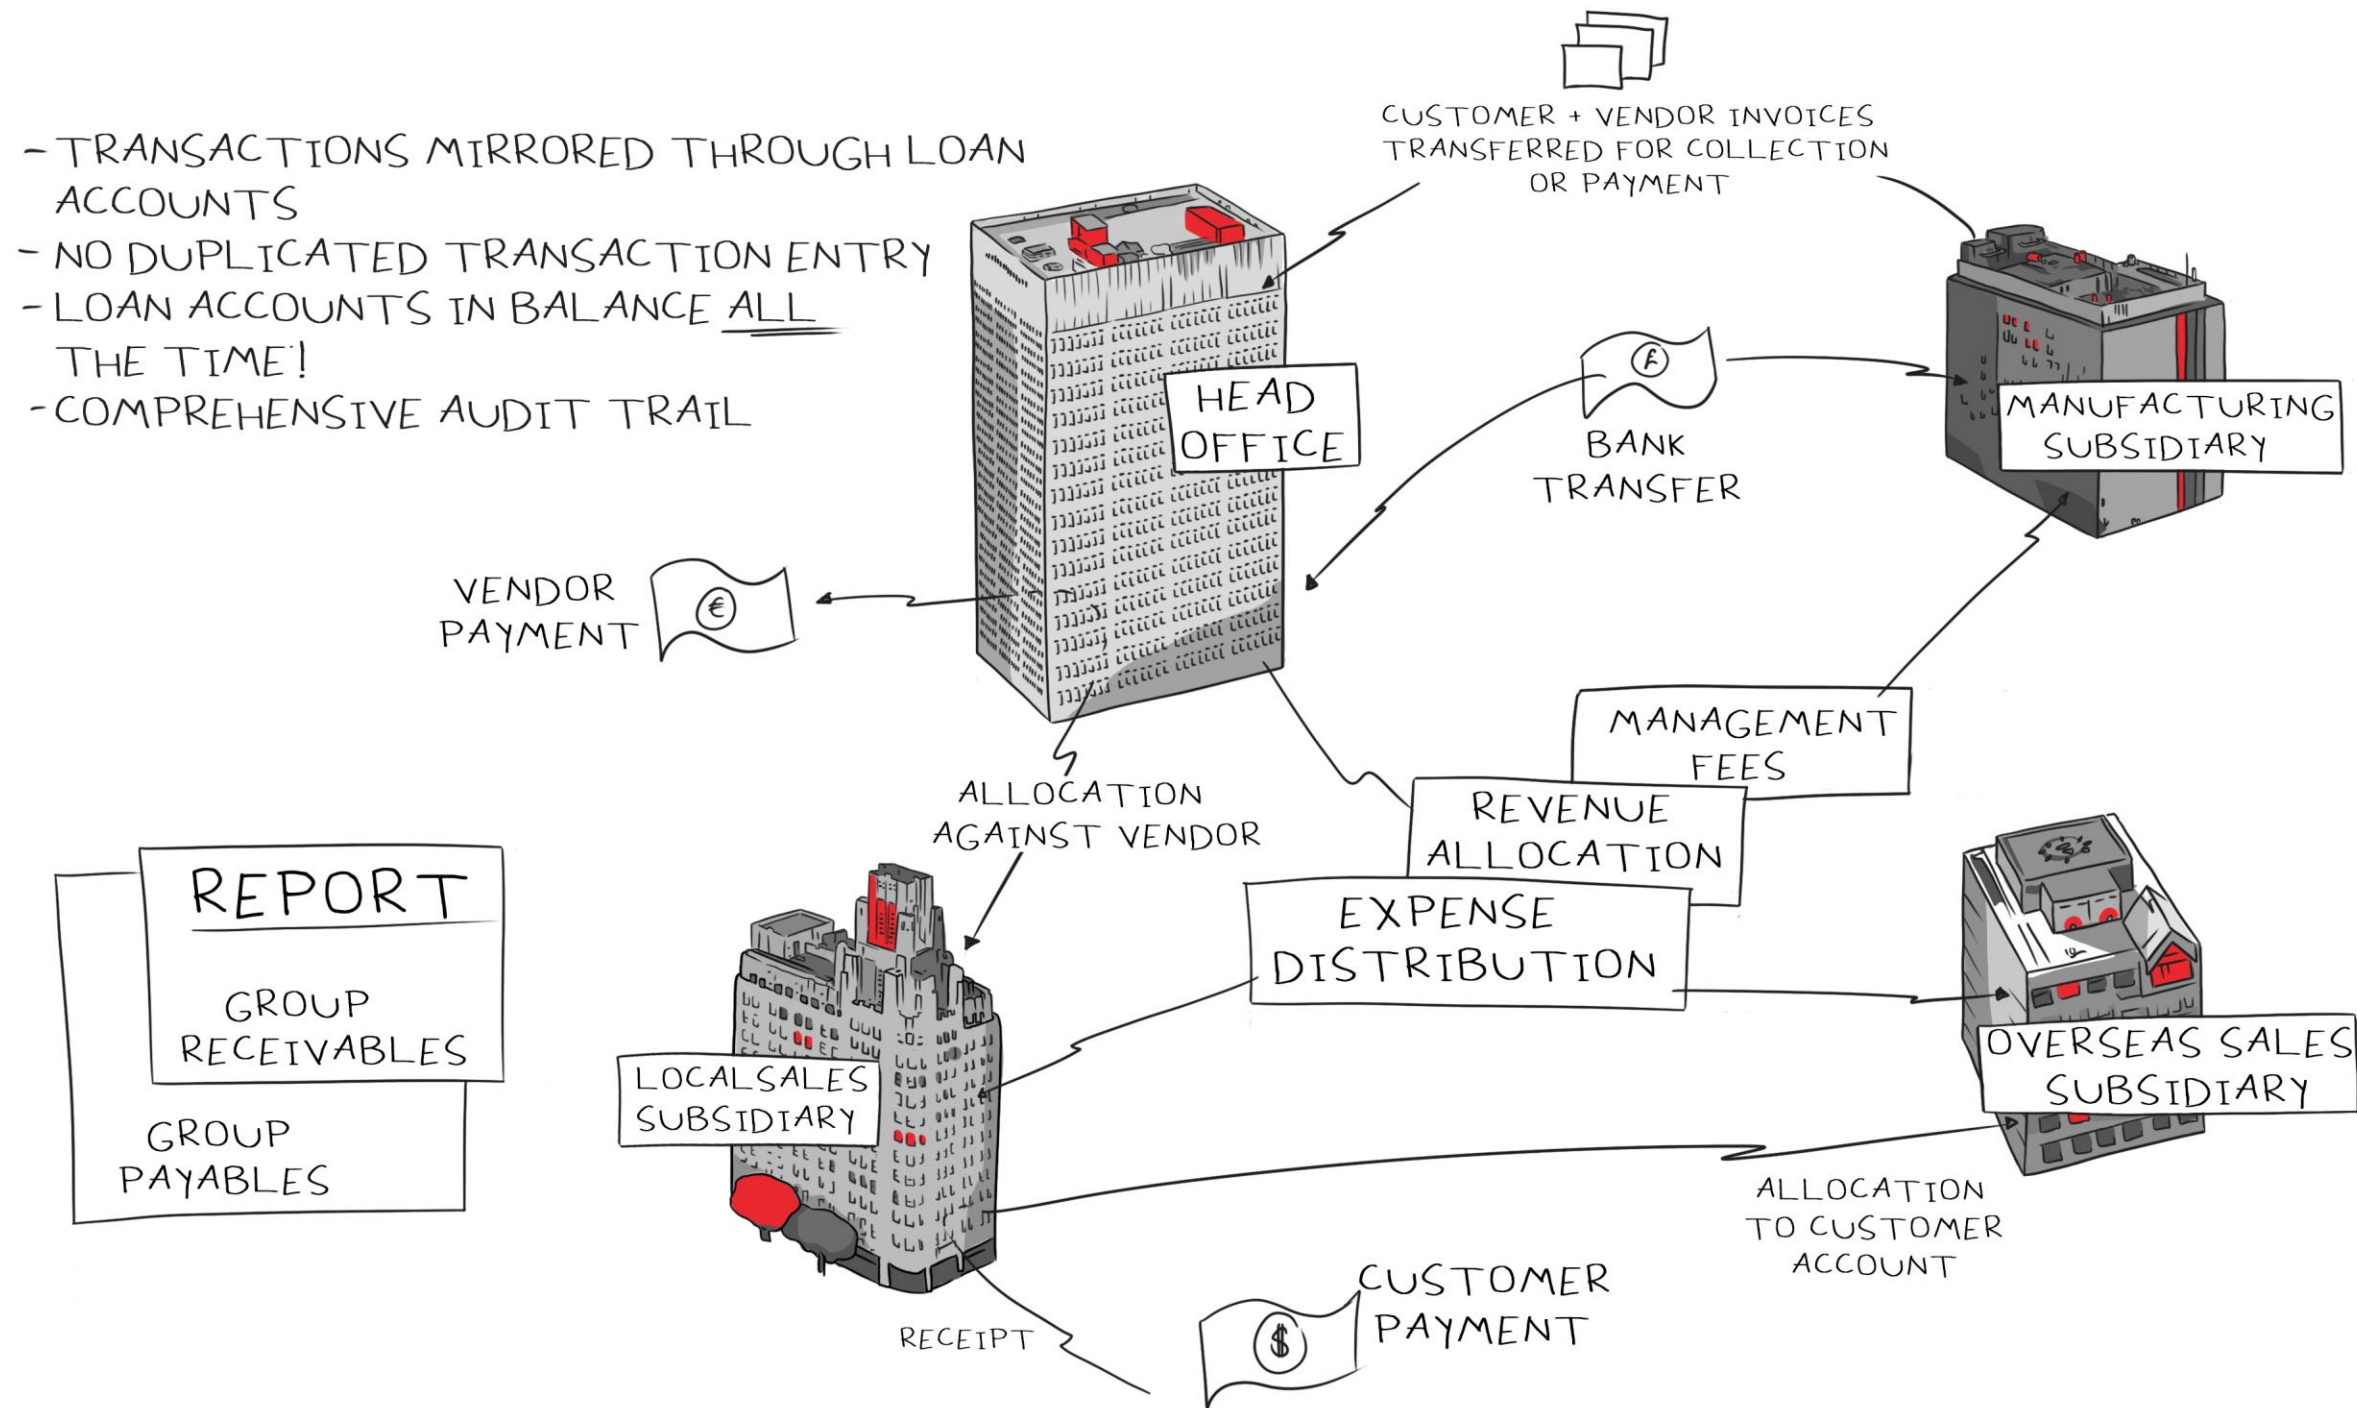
- TRANSACTIONS MIRRORED THROUGH LOAN ACCOUNTS
- NO DUPLICATED TRANSACTION ENTRY
- LOAN ACCOUNTS IN BALANCE ALL THE TIME!
- COMPREHENSIVE AUDIT TRAIL

CUSTOMER + VENDOR INVOICES TRANSFERRED FOR COLLECTION OR PAYMENT

HEAD OFFICE

£

BANK TRANSFER

MANUFACTURING SUBSIDIARY

VENDOR PAYMENT

€

MANAGEMENT FEES

REVENUE ALLOCATION

ALLOCATION AGAINST VENDOR

EXPENSE DISTRIBUTION

REPORT

GROUP RECEIVABLES

GROUP PAYABLES

LOCALSALES SUBSIDIARY

OVERSEAS SALES SUBSIDIARY

ALLOCATION TO CUSTOMER ACCOUNT

CUSTOMER PAYMENT

$

RECEIPT